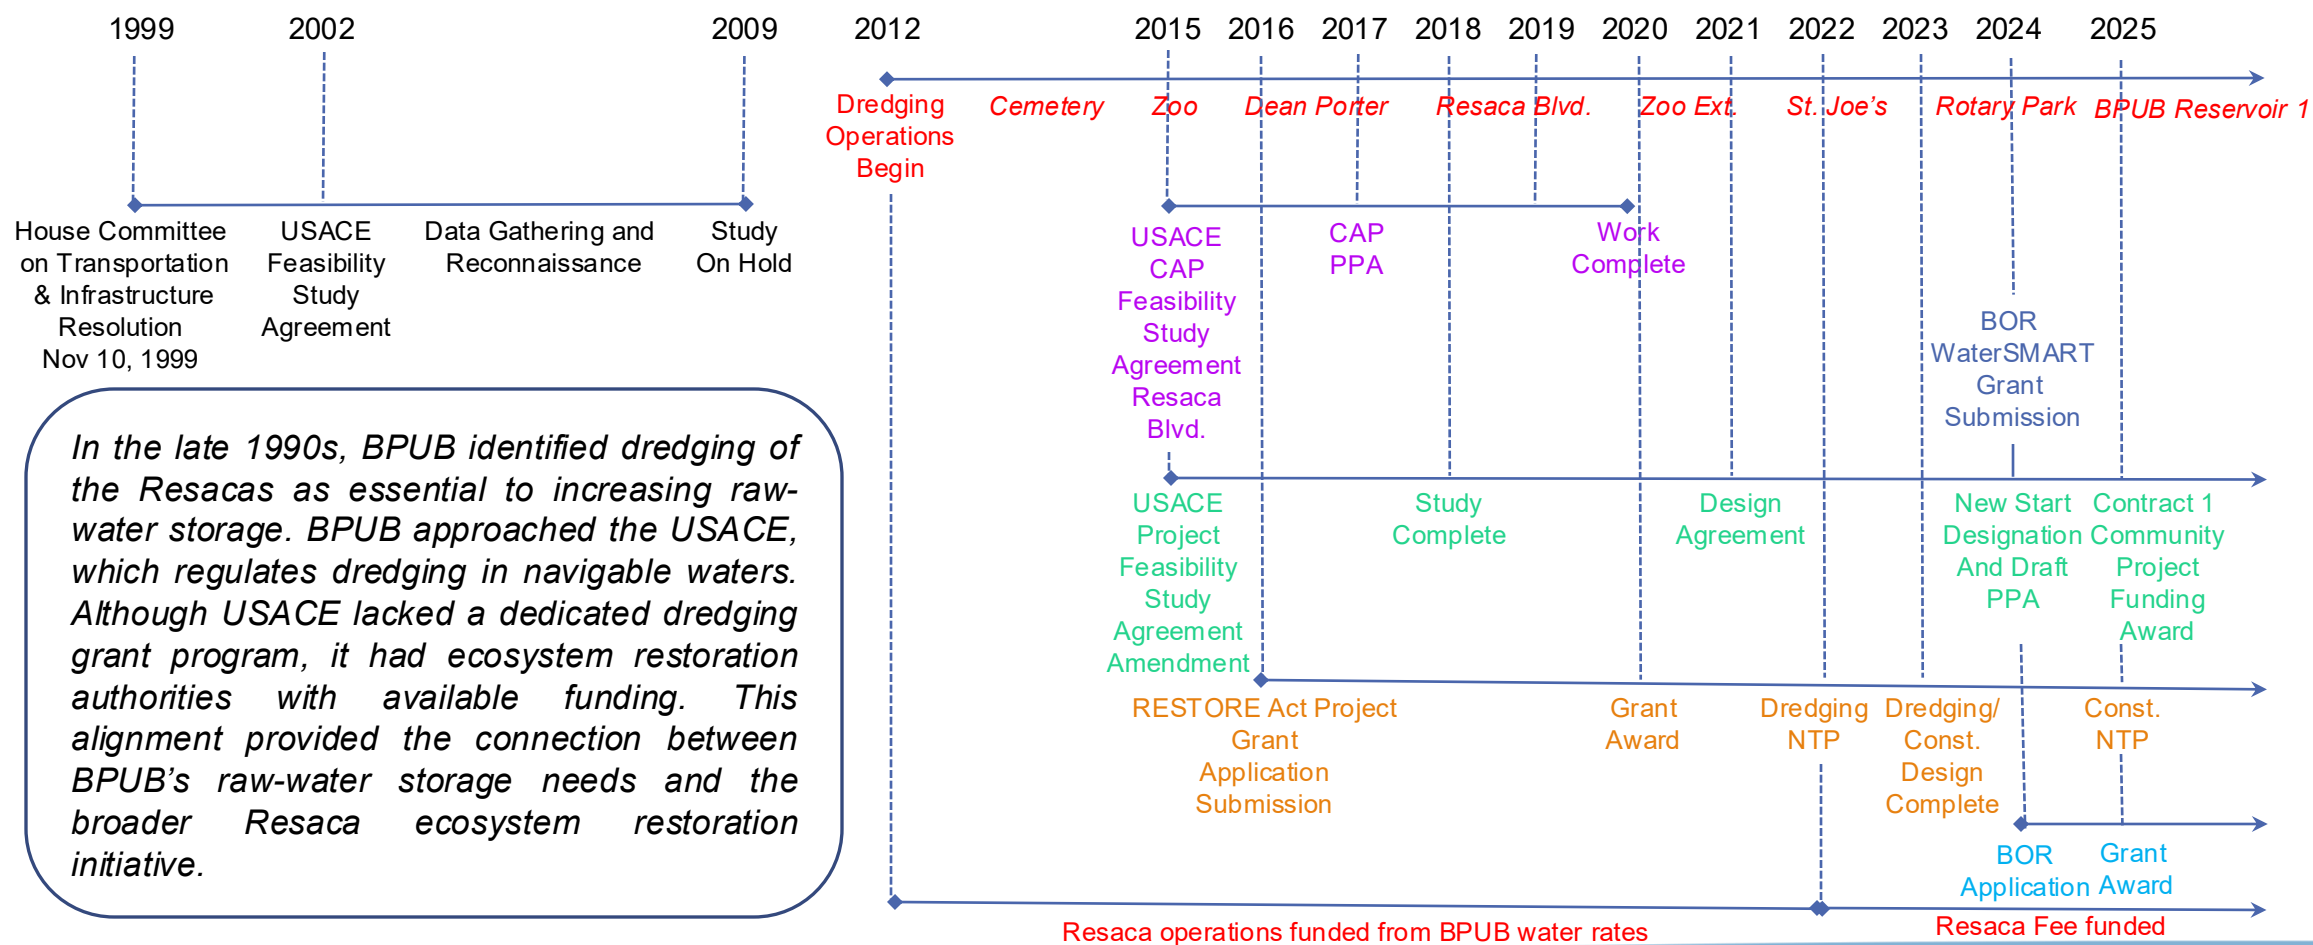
1999 2002 2009 2012 2015 2016 2017 2018 2019 2020 2021 2022 2023 2024 2025

House Committee on Transportation & Infrastructure Resolution Nov 10, 1999

USACE Feasibility Study Agreement

Data Gathering and Reconnaissance

Study On Hold

Dredging Operations Begin

Cemetery

Zoo

Dean Porter

Resaca Blvd.

Zoo Ext.

St. Joe's

Rotary Park

BPUB Reservoir 1

USACE CAP Feasibility Study Agreement Resaca Blvd.

CAP PPA

Work Complete

BOR WaterSMART Grant Submission

USACE Project Feasibility Study Agreement Amendment

Study Complete

Design Agreement

New Start Designation And Draft PPA

Contract 1 Community Project Funding Award

RESTORE Act Project Grant Application Submission

Grant Award

Dredging NTP

Dredging/ Const. Design Complete

Const. NTP

BOR Application

Grant Award

Resaca operations funded from BPUB water rates

Resaca Fee funded

In the late 1990s, BPUB identified dredging of the Resacas as essential to increasing raw-water storage. BPUB approached the USACE, which regulates dredging in navigable waters. Although USACE lacked a dedicated dredging grant program, it had ecosystem restoration authorities with available funding. This alignment provided the connection between BPUB's raw-water storage needs and the broader Resaca ecosystem restoration initiative.